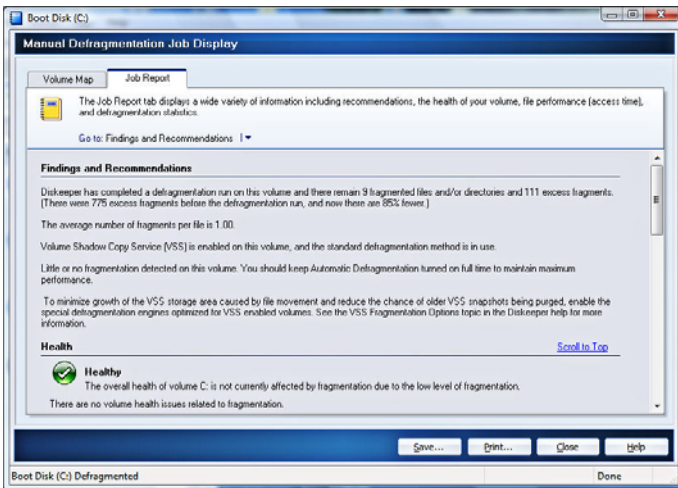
Boot Disk (C:)

Manual Defragmentation Job Display

Volume Map | Job Report

The Job Report tab displays a wide variety of information including recommendations, the health of your volume, file performance (access time), and defragmentation statistics.

Go to: Findings and Recommendations

Findings and Recommendations

Diskeeper has completed a defragmentation run on this volume and there remain 9 fragmented files and/or directories and 111 excess fragments. (There were 775 excess fragments before the defragmentation run, and now there are 85% fewer.)

The average number of fragments per file is 1.00.

Volume Shadow Copy Service (VSS) is enabled on this volume, and the standard defragmentation method is in use.

Little or no fragmentation detected on this volume. You should keep Automatic Defragmentation turned on full time to maintain maximum performance.

To minimize growth of the VSS storage area caused by file movement and reduce the chance of older VSS snapshots being purged, enable the special defragmentation engines optimized for VSS enabled volumes. See the VSS Fragmentation Options topic in the Diskeeper help for more information.

Health

Scroll to Top

Healthy

The overall health of volume C: is not currently affected by fragmentation due to the low level of fragmentation.

There are no volume health issues related to fragmentation.

Save... | Print... | Close | Help

Boot Disk (C:) Defragmented

Done